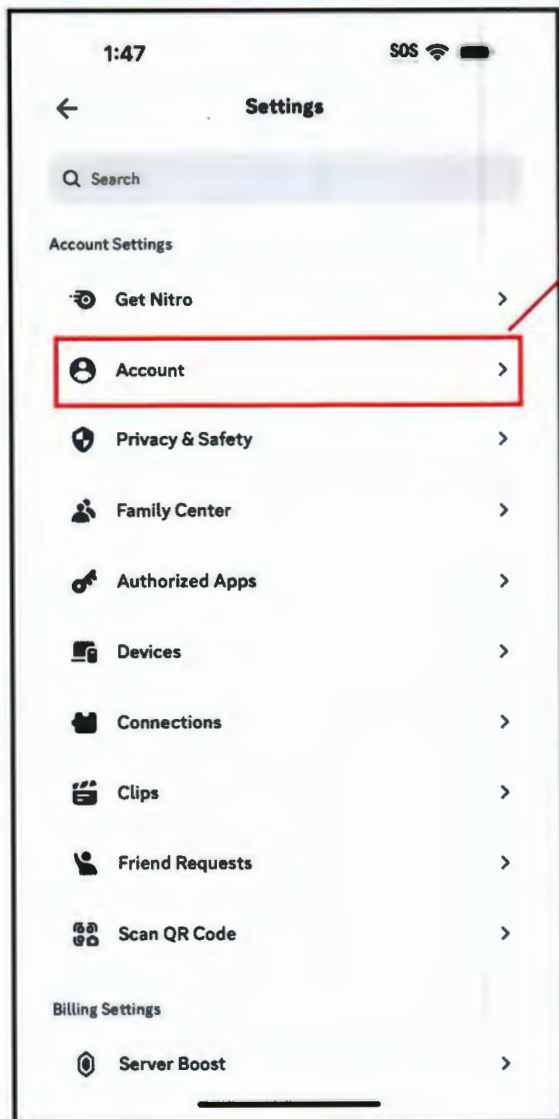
1:47
SOS

Settings

Search

Account Settings

Get Nitro

Account

Privacy & Safety

Family Center

Authorized Apps

Devices

Connections

Clips

Friend Requests

Scan QR Code

Billing Settings

Server Boost